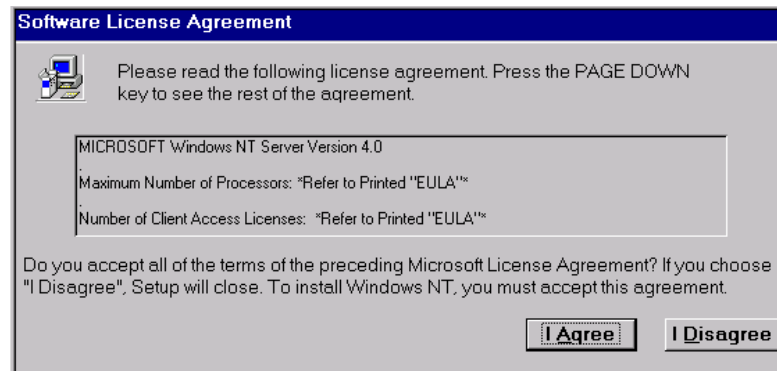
Software License Agreement

Please read the following license agreement. Press the PAGE DOWN key to see the rest of the agreement.

MICROSOFT Windows NT Server Version 4.0

.

Maximum Number of Processors: *Refer to Printed "EULA"*

.

Number of Client Access Licenses: *Refer to Printed "EULA"*

Do you accept all of the terms of the preceding Microsoft License Agreement? If you choose "I Disagree", Setup will close. To install Windows NT, you must accept this agreement.

I Agree

I Disagree